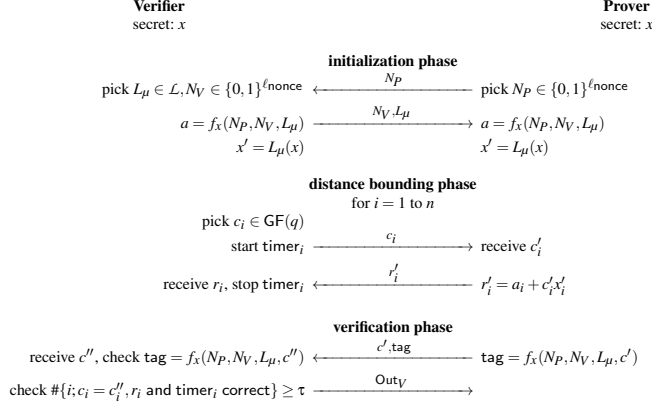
Verifier
secret: $x$

Prover
secret: $x$

initialization phase

pick $L_\mu \in \mathcal{L}, N_V \in \{0,1\}^{\ell_{\mathsf{nonce}}}$ $\xleftarrow{N_P}$ pick $N_P \in \{0,1\}^{\ell_{\mathsf{nonce}}}$

$a = f_x(N_P, N_V, L_\mu)$ $\xrightarrow{N_V, L_\mu}$ $a = f_x(N_P, N_V, L_\mu)$

$x' = L_\mu(x)$ $x' = L_\mu(x)$

distance bounding phase
for $i = 1$ to $n$

pick $c_i \in \mathsf{GF}(q)$

start $\mathsf{timer}_i$ $\xrightarrow{c_i}$ receive $c'_i$

receive $r_i$, stop $\mathsf{timer}_i$ $\xleftarrow{r'_i}$ $r'_i = a_i + c'_i x'_i$

verification phase

receive $c''$, check $\mathsf{tag} = f_x(N_P, N_V, L_\mu, c'')$ $\xleftarrow{c', \mathsf{tag}}$ $\mathsf{tag} = f_x(N_P, N_V, L_\mu, c')$

check $\#\{i; c_i = c''_i, r_i \text{ and } \mathsf{timer}_i \text{ correct}\} \geq \tau$ $\xrightarrow{\mathsf{Out}_V}$